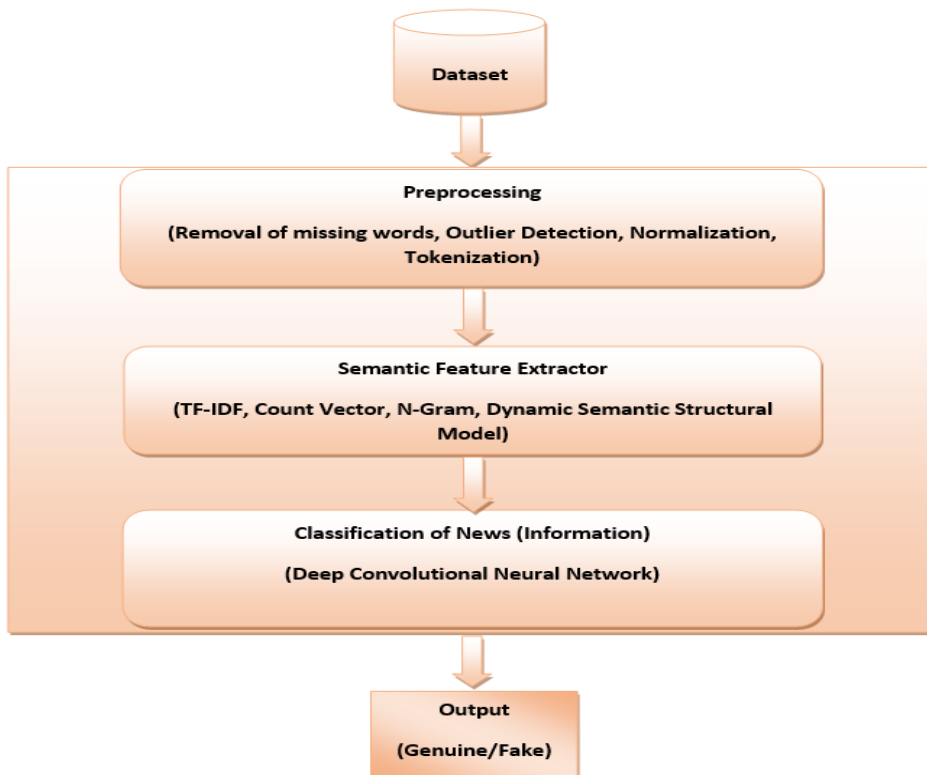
Dataset

Preprocessing

(Removal of missing words, Outlier Detection, Normalization, Tokenization)

Semantic Feature Extractor

(TF-IDF, Count Vector, N-Gram, Dynamic Semantic Structural Model)

Classification of News (Information)

(Deep Convolutional Neural Network)

Output

(Genuine/Fake)